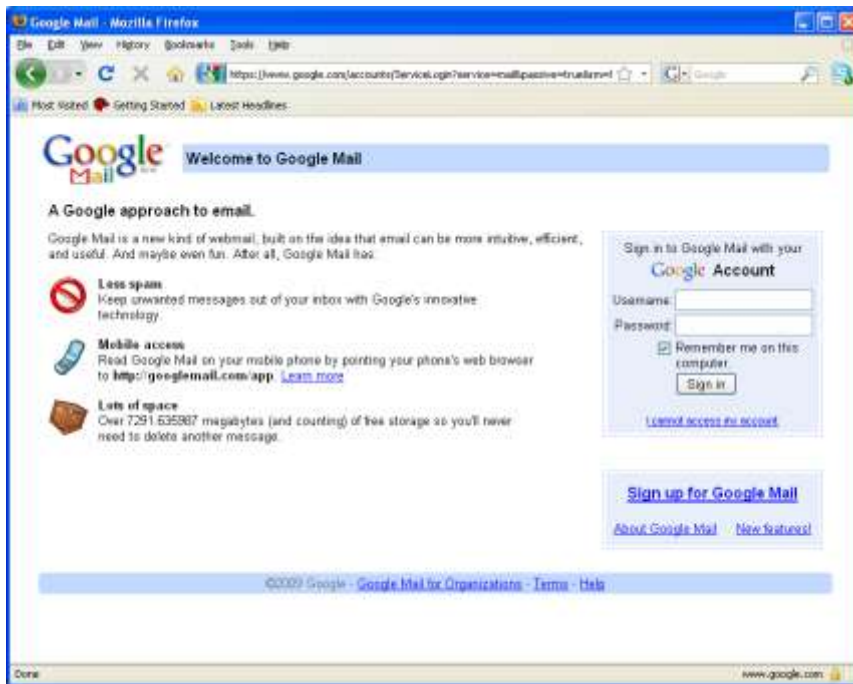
Google Mail - Mozilla Firefox

File Edit View History Bookmarks Tools Help

https://www.google.com/accounts/ServiceLogin?service=mail&passive=true&rm=f

Google

Most Visited Getting Started Latest Headlines

Google Mail

Welcome to Google Mail

A Google approach to email.

Google Mail is a new kind of webmail, built on the idea that email can be more intuitive, efficient, and useful. And maybe even fun. After all, Google Mail has:

Less spam
Keep unwanted messages out of your inbox with Google's innovative technology.

Mobile access
Read Google Mail on your mobile phone by pointing your phone's web browser to http://googlemail.com/app. Learn more

Lots of space
Over 7291.635987 megabytes (and counting) of free storage so you'll never need to delete another message.

Sign in to Google Mail with your
Google Account

Username:

Password:

Remember me on this computer.

Sign in

I cannot access my account

Sign up for Google Mail

About Google Mail New features!

©2009 Google - Google Mail for Organizations - Terms - Help

Done

www.google.com